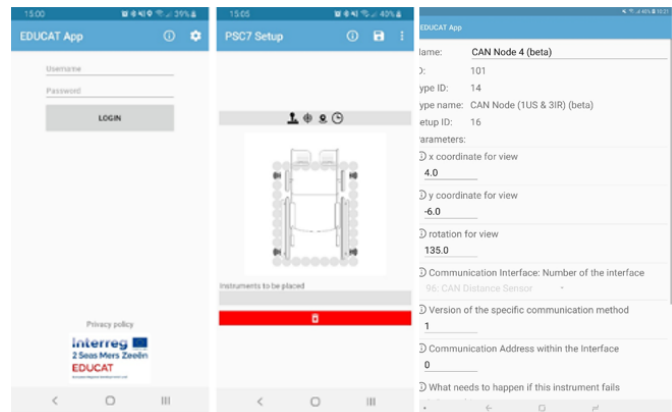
15:00 39%

EDUCAT App

Username

Password

LOGIN

Privacy policy

Interreg
2 Seas Mers Zeeën
EDUCAT

15:05 40%

PSC7 Setup

Instruments to be placed

EDUCAT App

lame: CAN Node 4 (beta)

): 101

ype ID: 14

ype name: CAN Node (1US & 3IR) (beta)

etup ID: 16

arameters:

x coordinate for view

4.0

y coordinate for view

-6.0

rotation for view

135.0

Communication Interface: Number of the interface

96: CAN Distance Sensor

Version of the specific communication method

1

Communication Address within the Interface

0

What needs to happen if this instrument fails